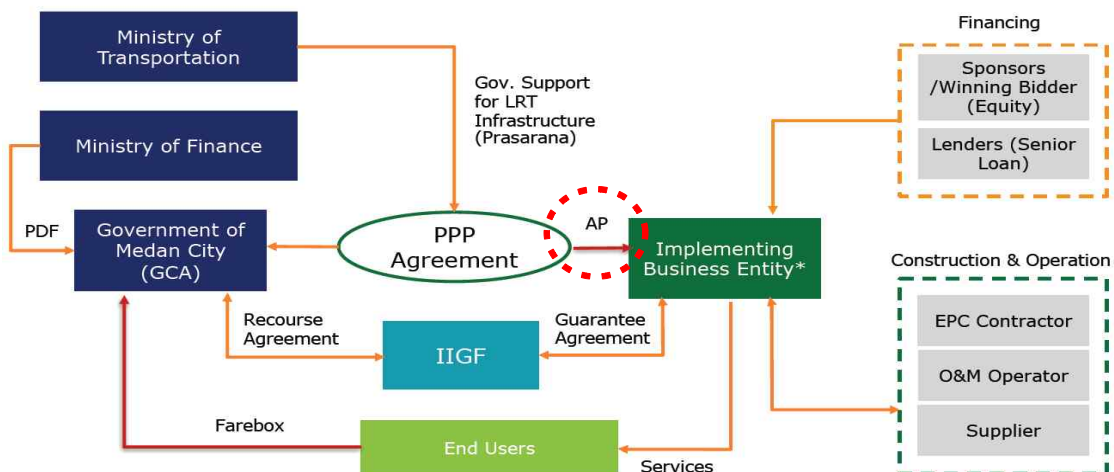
Ministry of Transportation

Ministry of Finance

Gov. Support for LRT Infrastructure (Prasarana)

Financing

Sponsors /Winning Bidder (Equity)

Lenders (Senior Loan)

PDF

Government of Medan City (GCA)

PPP Agreement

AP

Implementing Business Entity*

Construction & Operation

Recourse Agreement

IIGF

Guarantee Agreement

EPC Contractor

O&M Operator

Supplier

Farebox

End Users

Services